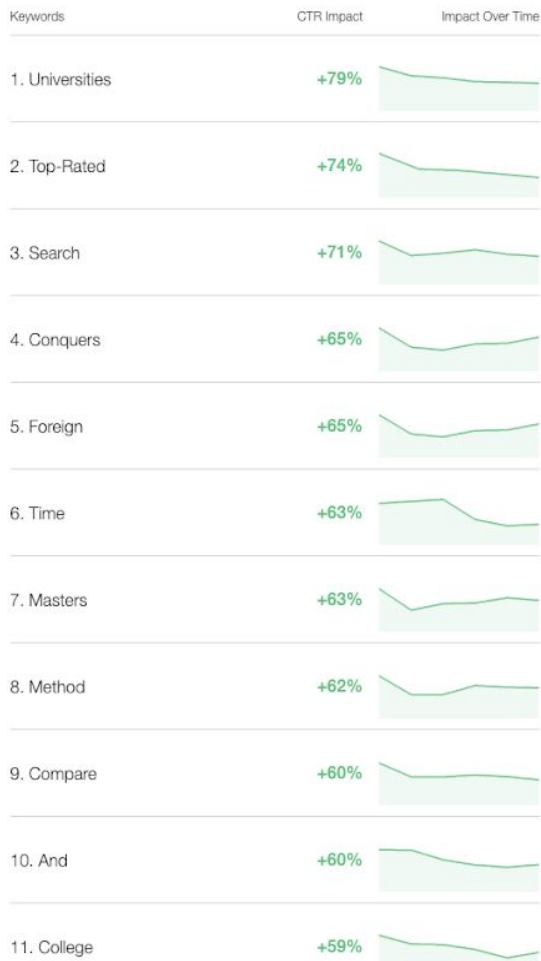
| Keywords | CTR Impact | Impact Over Time |
|---|---|---|
| 1. Universities | +79% | |
| 2. Top-Rated | +74% | |
| 3. Search | +71% | |
| 4. Conquers | +65% | |
| 5. Foreign | +65% | |
| 6. Time | +63% | |
| 7. Masters | +63% | |
| 8. Method | +62% | |
| 9. Compare | +60% | |
| 10. And | +60% | |
| 11. College | +59% | |